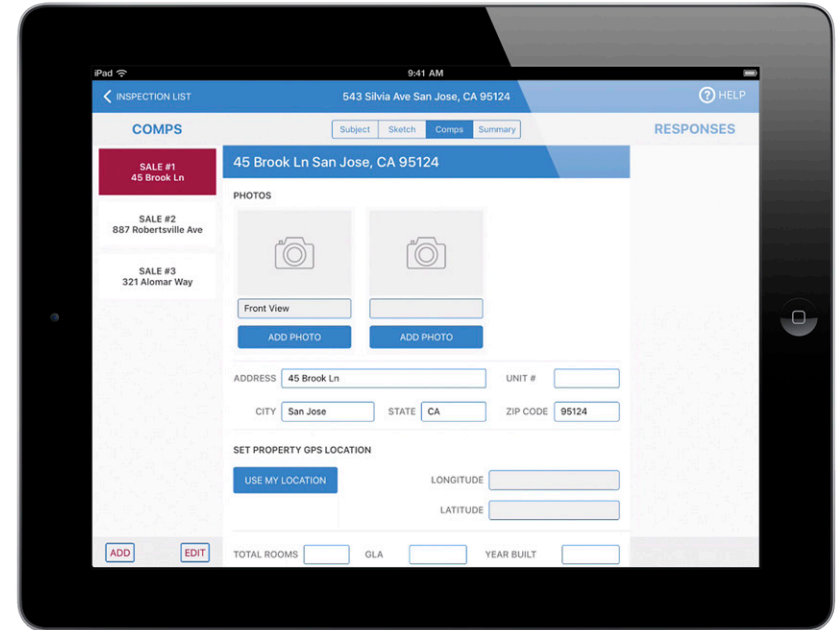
iPad
9:41 AM

INSPECTION LIST
543 Silvia Ave San Jose, CA 95124
HELP

COMPS
Subject
Sketch
Comps
Summary
RESPONSES

SALE #1
45 Brook Ln

SALE #2
887 Robertsville Ave

SALE #3
321 Alomar Way

45 Brook Ln San Jose, CA 95124

PHOTOS

Front View
ADD PHOTO
ADD PHOTO

ADDRESS 45 Brook Ln
UNIT #
CITY San Jose
STATE CA
ZIP CODE 95124

SET PROPERTY GPS LOCATION
USE MY LOCATION
LONGITUDE
LATITUDE

ADD
EDIT

TOTAL ROOMS
GLA
YEAR BUILT